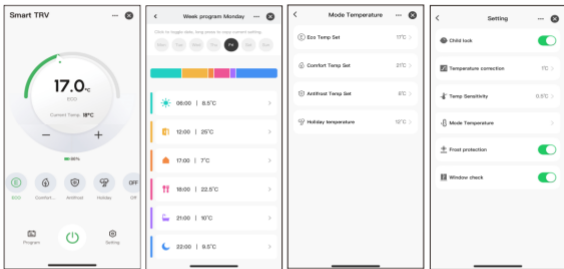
Smart TRV

17.0°C
ECO
Current Temp 18°C

−
+

ECO
Comfort
Antifrost
Holiday
OFF

Program
Setting

Week program Monday

Click to toggle date, long press to copy current setting

Mon Tue Wed Thu Fri Sat Sun

06:00 | 8.5°C
12:00 | 25°C
17:00 | 7°C
18:00 | 22.5°C
21:00 | 16°C
22:00 | 9.5°C

Mode Temperature

Eco Temp Set 17°C
Comfort Temp Set 21°C
Antifrost Temp Set 8°C
Holiday temperature 16°C

Setting

Child lock
Temperature correction 1°C
Temp Sensitivity 0.5°C
Mode Temperature
Frost protection
Window check